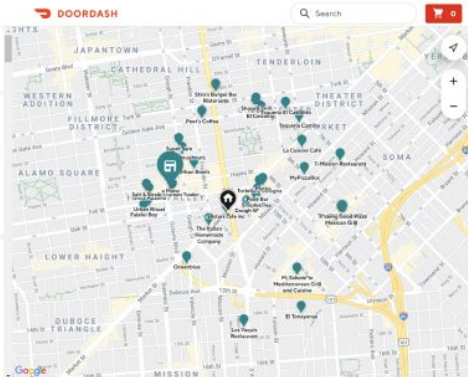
DOORDASH

Search

0

JAPANTOWN

CATHEDRAL HILL

TENDERLOIN

WESTERN ADDITION

FILLMORE DISTRICT

THEATER DISTRICT

ALAMO SQUARE

SOMA

LOWER HAIGHT

DUBOCE TRIANGLE

Shin's Bulgari Bar Restaurante

Peet's Coffee

Taqueria Cancun

La Cocina Cafe

7-Mission Restaurant

MyPizzaBox

Thinking Good Pizza Mexican Grill

The Italian Homemade Company

Greenthus

El Tonayense

Los Yaquis Restaurant

Urban Ritual Falafel Boy

Google